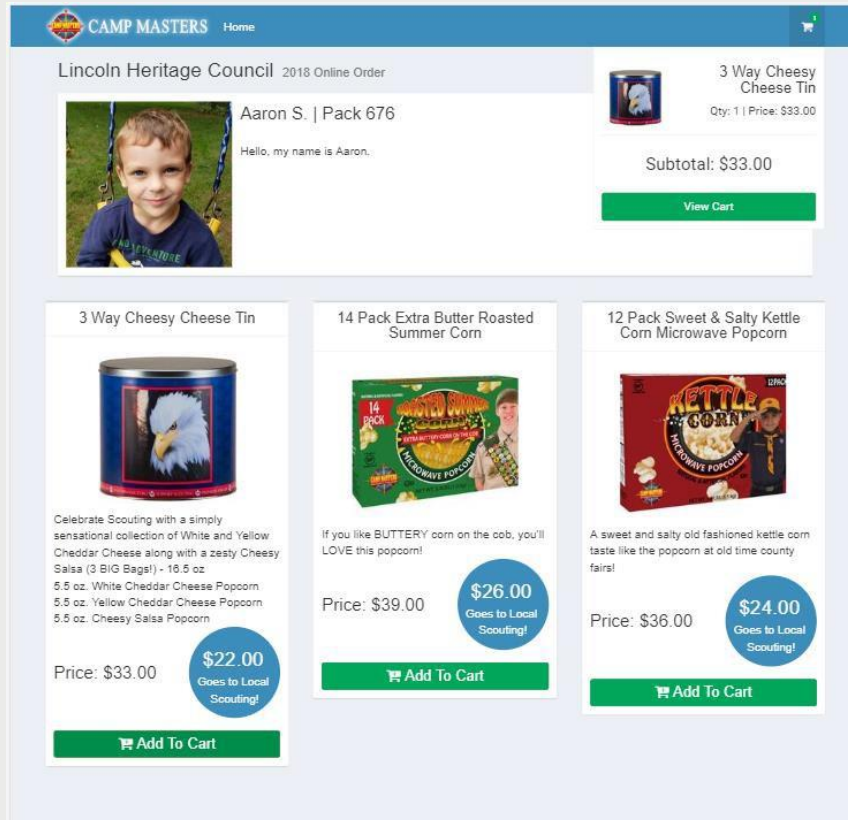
CAMP MASTERS Home

1

Lincoln Heritage Council 2018 Online Order

Aaron S. | Pack 676

Hello, my name is Aaron.

3 Way Cheesy Cheese Tin
Qty: 1 | Price: $33.00

Subtotal: $33.00

View Cart

3 Way Cheesy Cheese Tin

Celebrate Scouting with a simply sensational collection of White and Yellow Cheddar Cheese along with a zesty Cheesy Salsa (3 BIG Bags!) - 16.5 oz
5.5 oz. White Cheddar Cheese Popcorn
5.5 oz. Yellow Cheddar Cheese Popcorn
5.5 oz. Cheesy Salsa Popcorn

Price: $33.00

$22.00 Goes to Local Scouting!

Add To Cart

14 Pack Extra Butter Roasted Summer Corn

If you like BUTTERY corn on the cob, you'll LOVE this popcorn!

Price: $39.00

$26.00 Goes to Local Scouting!

Add To Cart

12 Pack Sweet & Salty Kettle Corn Microwave Popcorn

A sweet and salty old fashioned kettle corn taste like the popcorn at old time county fairs!

Price: $36.00

$24.00 Goes to Local Scouting!

Add To Cart